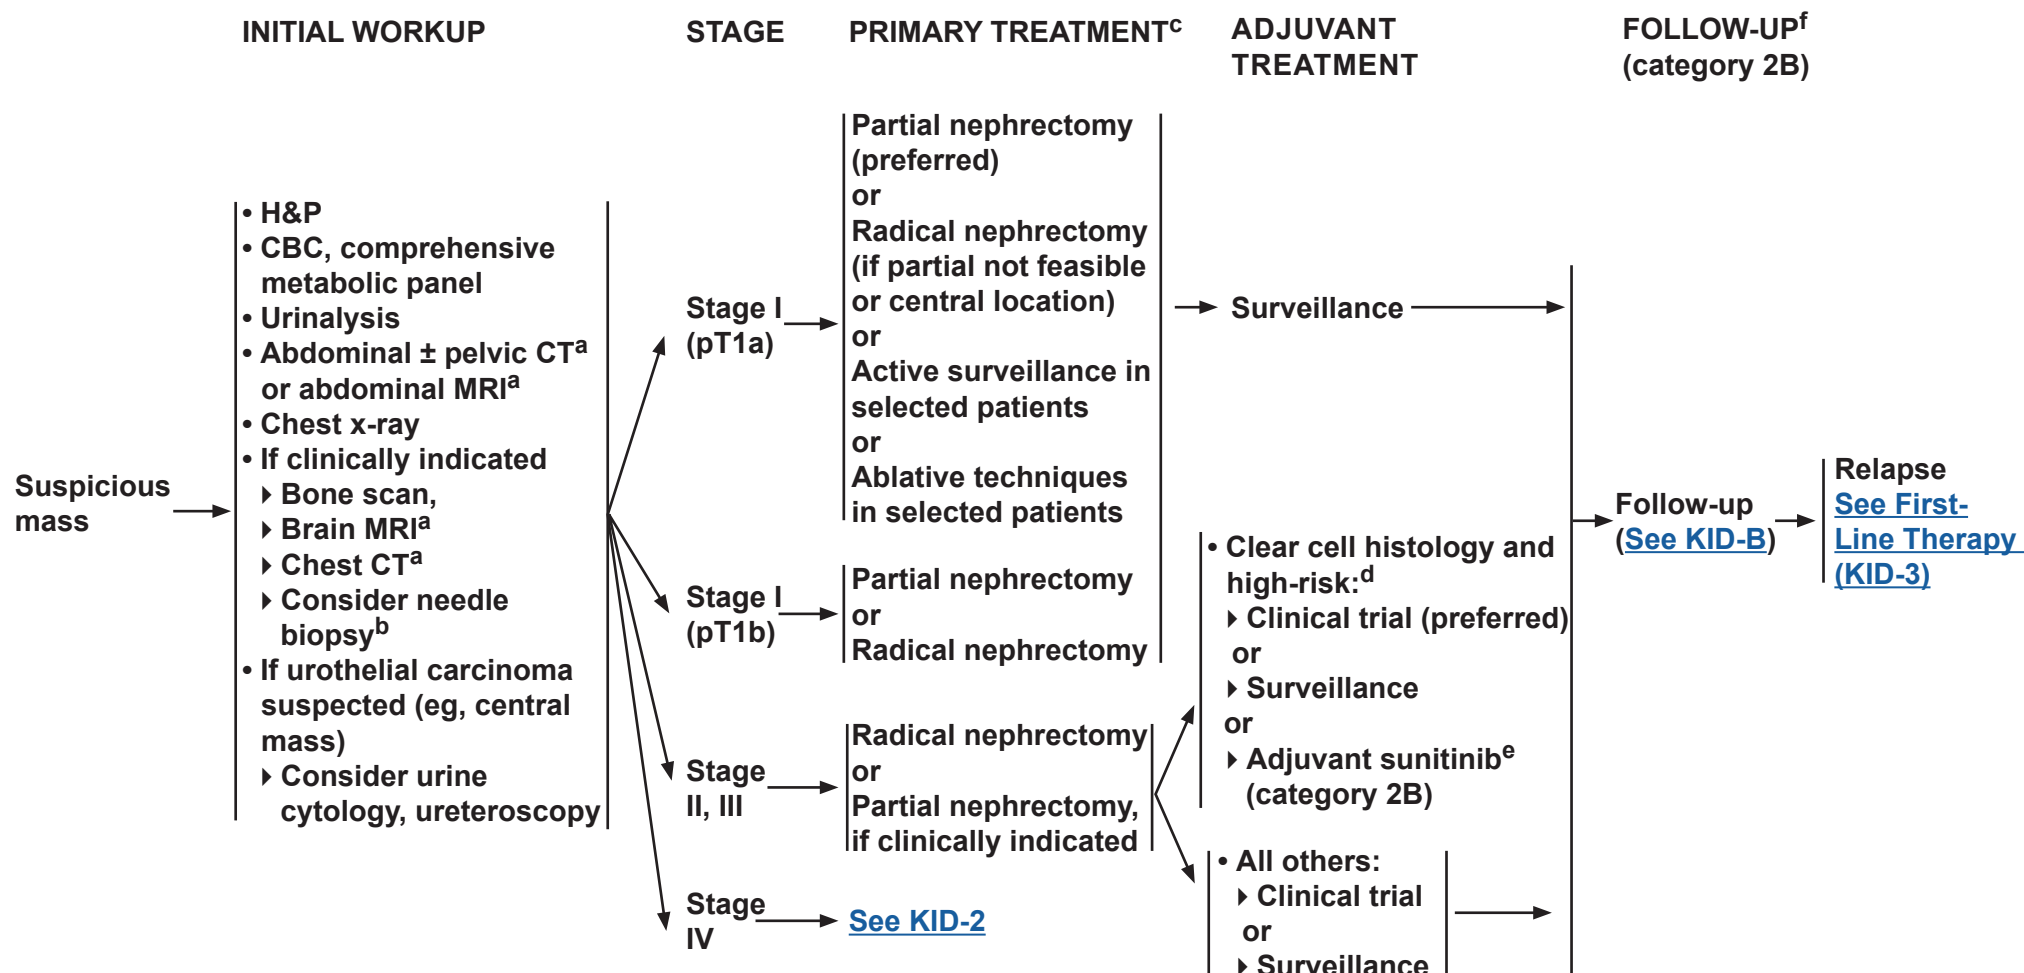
INITIAL WORKUP

STAGE

PRIMARY TREATMENT$^c$

ADJUVANT TREATMENT

FOLLOW-UP$^f$ (category 2B)

Suspicious mass

• H&P
• CBC, comprehensive metabolic panel
• Urinalysis
• Abdominal ± pelvic CT$^a$ or abdominal MRI$^a$
• Chest x-ray
• If clinically indicated
‣ Bone scan,
‣ Brain MRI$^a$
‣ Chest CT$^a$
‣ Consider needle biopsy$^b$
• If urothelial carcinoma suspected (eg, central mass)
‣ Consider urine cytology, ureteroscopy

Stage I (pT1a)

Partial nephrectomy (preferred)
or
Radical nephrectomy (if partial not feasible or central location)
or
Active surveillance in selected patients
or
Ablative techniques in selected patients

Surveillance

Stage I (pT1b)

Partial nephrectomy
or
Radical nephrectomy

Stage II, III

Radical nephrectomy
or
Partial nephrectomy, if clinically indicated

• Clear cell histology and high-risk:$^d$
‣ Clinical trial (preferred)
or
‣ Surveillance
or
‣ Adjuvant sunitinib$^e$ (category 2B)

• All others:
‣ Clinical trial
or
‣ Surveillance

Stage IV

See KID-2

Follow-up (See KID-B)

Relapse
See First-Line Therapy (KID-3)